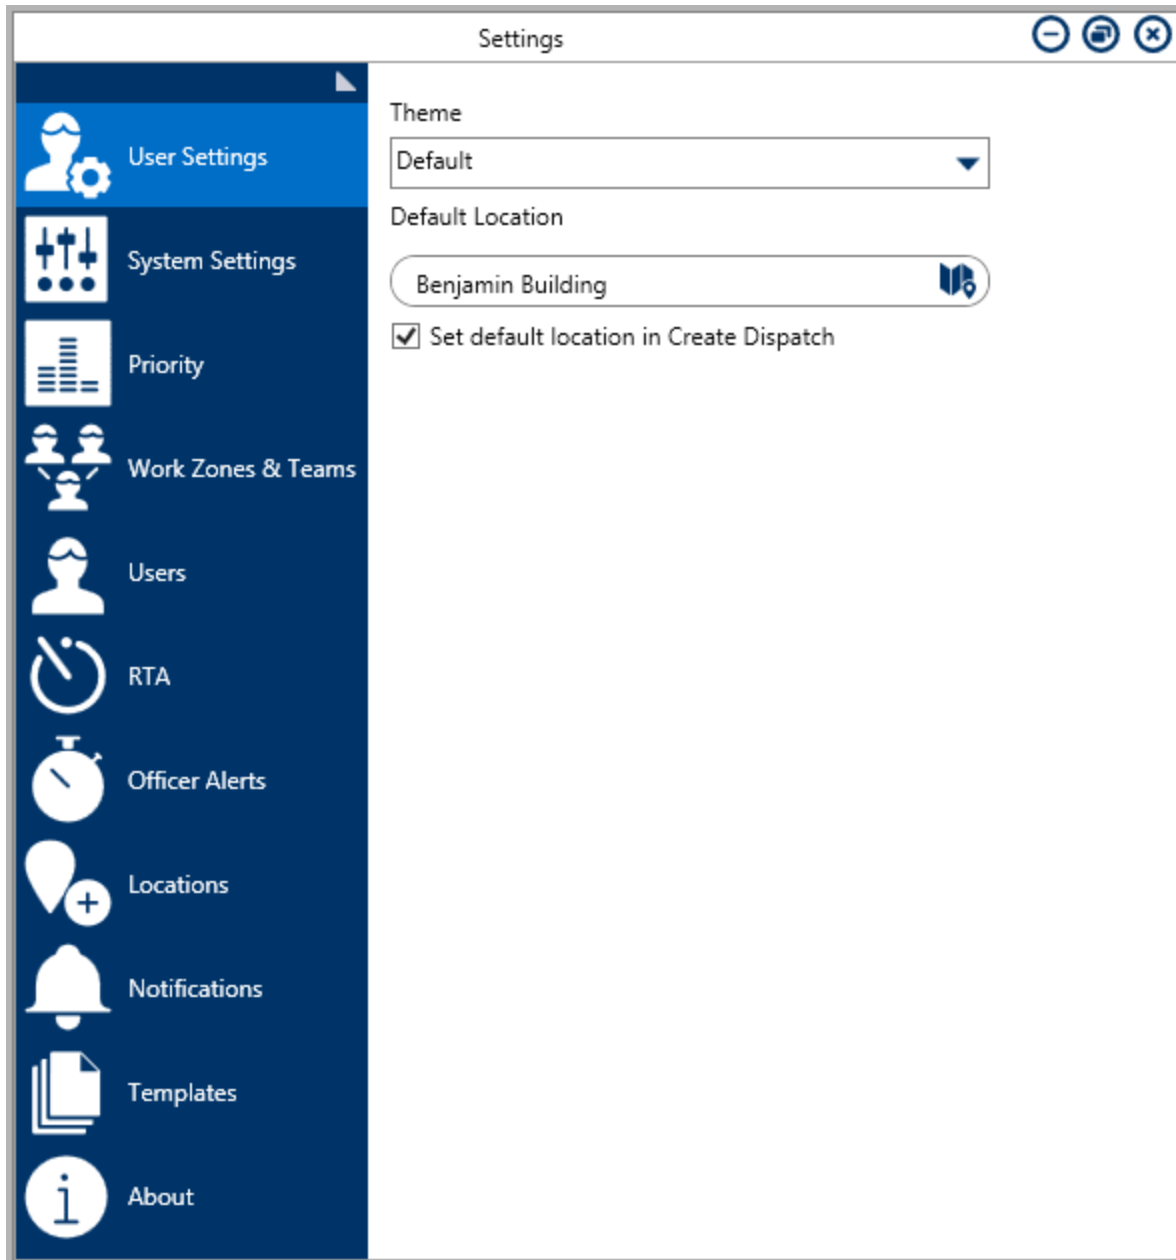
Settings

User Settings
System Settings
Priority
Work Zones & Teams
Users
RTA
Officer Alerts
Locations
Notifications
Templates
About

Theme
Default
Default Location
Benjamin Building
Set default location in Create Dispatch